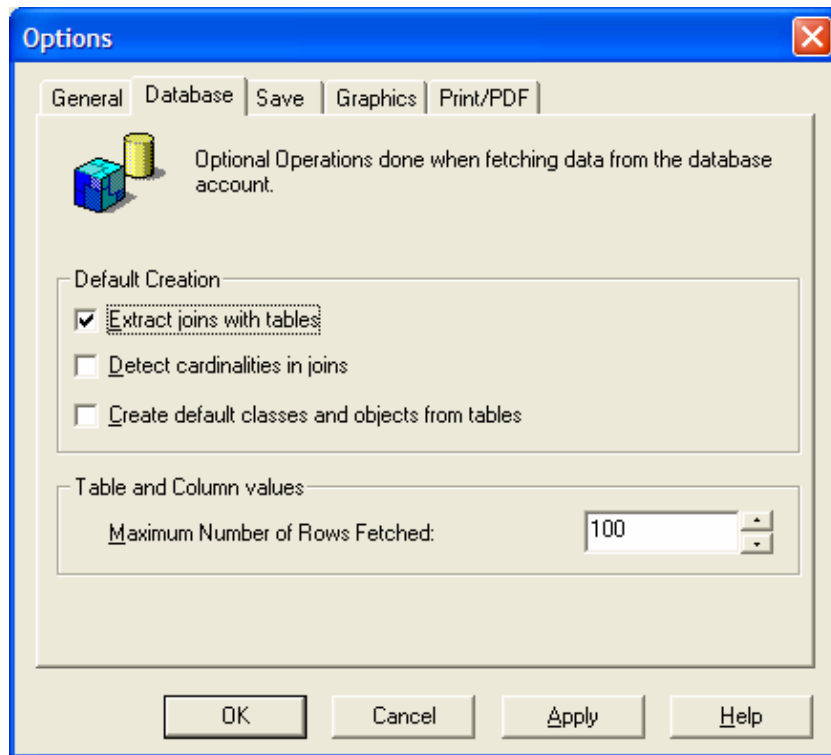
Options

General | Database | Save | Graphics | Print/PDF

Optional Operations done when fetching data from the database account.

Default Creation

Extract joins with tables

Detect cardinalities in joins

Create default classes and objects from tables

Table and Column values

Maximum Number of Rows Fetched: 100

OK | Cancel | Apply | Help